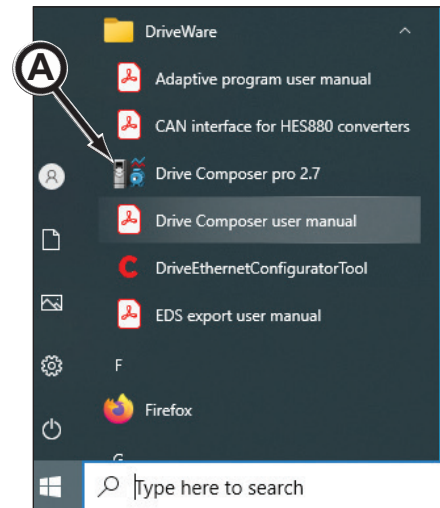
DriveWare

Adaptive program user manual

CAN interface for HES880 converters

Drive Composer pro 2.7

Drive Composer user manual

DriveEthernetConfiguratorTool

EDS export user manual

F

Firefox

A

Type here to search